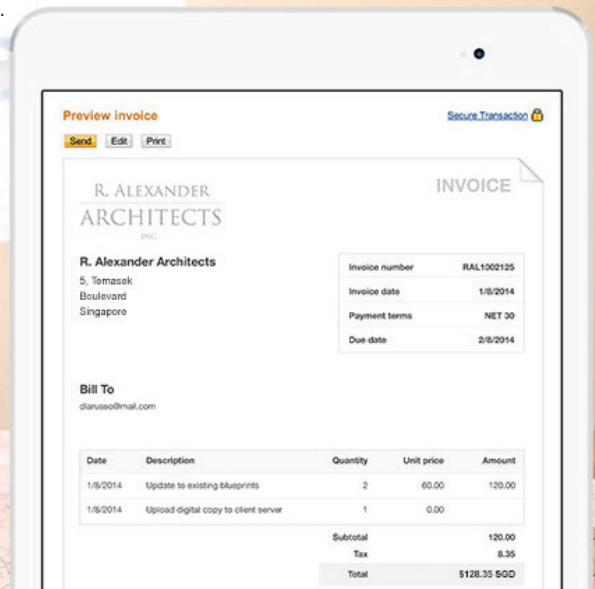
Preview invoice

Secure Transaction

Send Edit Print

R. ALEXANDER
ARCHITECTS
INC.

INVOICE

R. Alexander Architects
5, Temasek
Boulevard
Singapore

| | |
|---|---|
| Invoice number | RAL1002125 |
| Invoice date | 1/8/2014 |
| Payment terms | NET 30 |
| Due date | 2/8/2014 |

Bill To
dlarusso@mail.com

| Date | Description | Quantity | Unit price | Amount |
|---|---|---|---|---|
| 1/8/2014 | Update to existing blueprints | 2 | 60.00 | 120.00 |
| 1/8/2014 | Upload digital copy to client server | 1 | 0.00 | |

Subtotal 120.00
Tax 8.35
Total $128.35 SGD